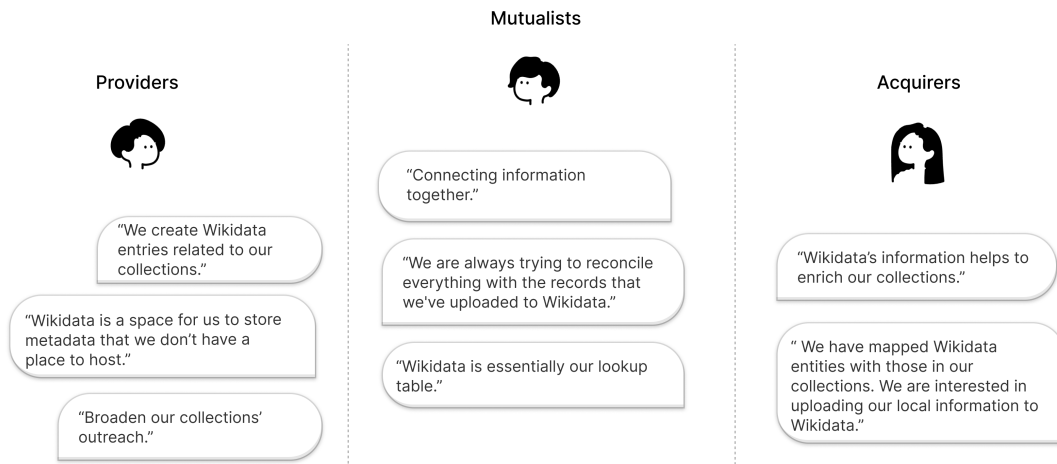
Mutualists

Providers

"We create Wikidata entries related to our collections."

"Wikidata is a space for us to store metadata that we don't have a place to host."

"Broaden our collections' outreach."

"Connecting information together."

"We are always trying to reconcile everything with the records that we've uploaded to Wikidata."

"Wikidata is essentially our lookup table."

Acquirers

"Wikidata's information helps to enrich our collections."

" We have mapped Wikidata entities with those in our collections. We are interested in uploading our local information to Wikidata."